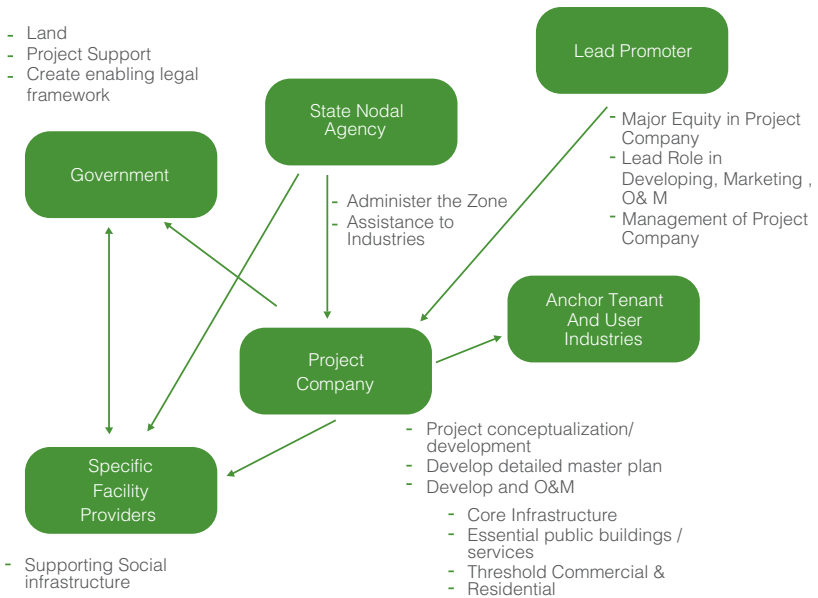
- Land
- Project Support
- Create enabling legal framework

Lead Promoter

State Nodal Agency

Government

- Major Equity in Project Company
- Lead Role in Developing, Marketing , O& M
- Management of Project Company

- Administer the Zone
- Assistance to Industries

Anchor Tenant And User Industries

Project Company

Specific Facility Providers

- Project conceptualization/ development
- Develop detailed master plan
- Develop and O&M
  - Core Infrastructure
  - Essential public buildings / services
  - Threshold Commercial & Residential

- Supporting Social infrastructure